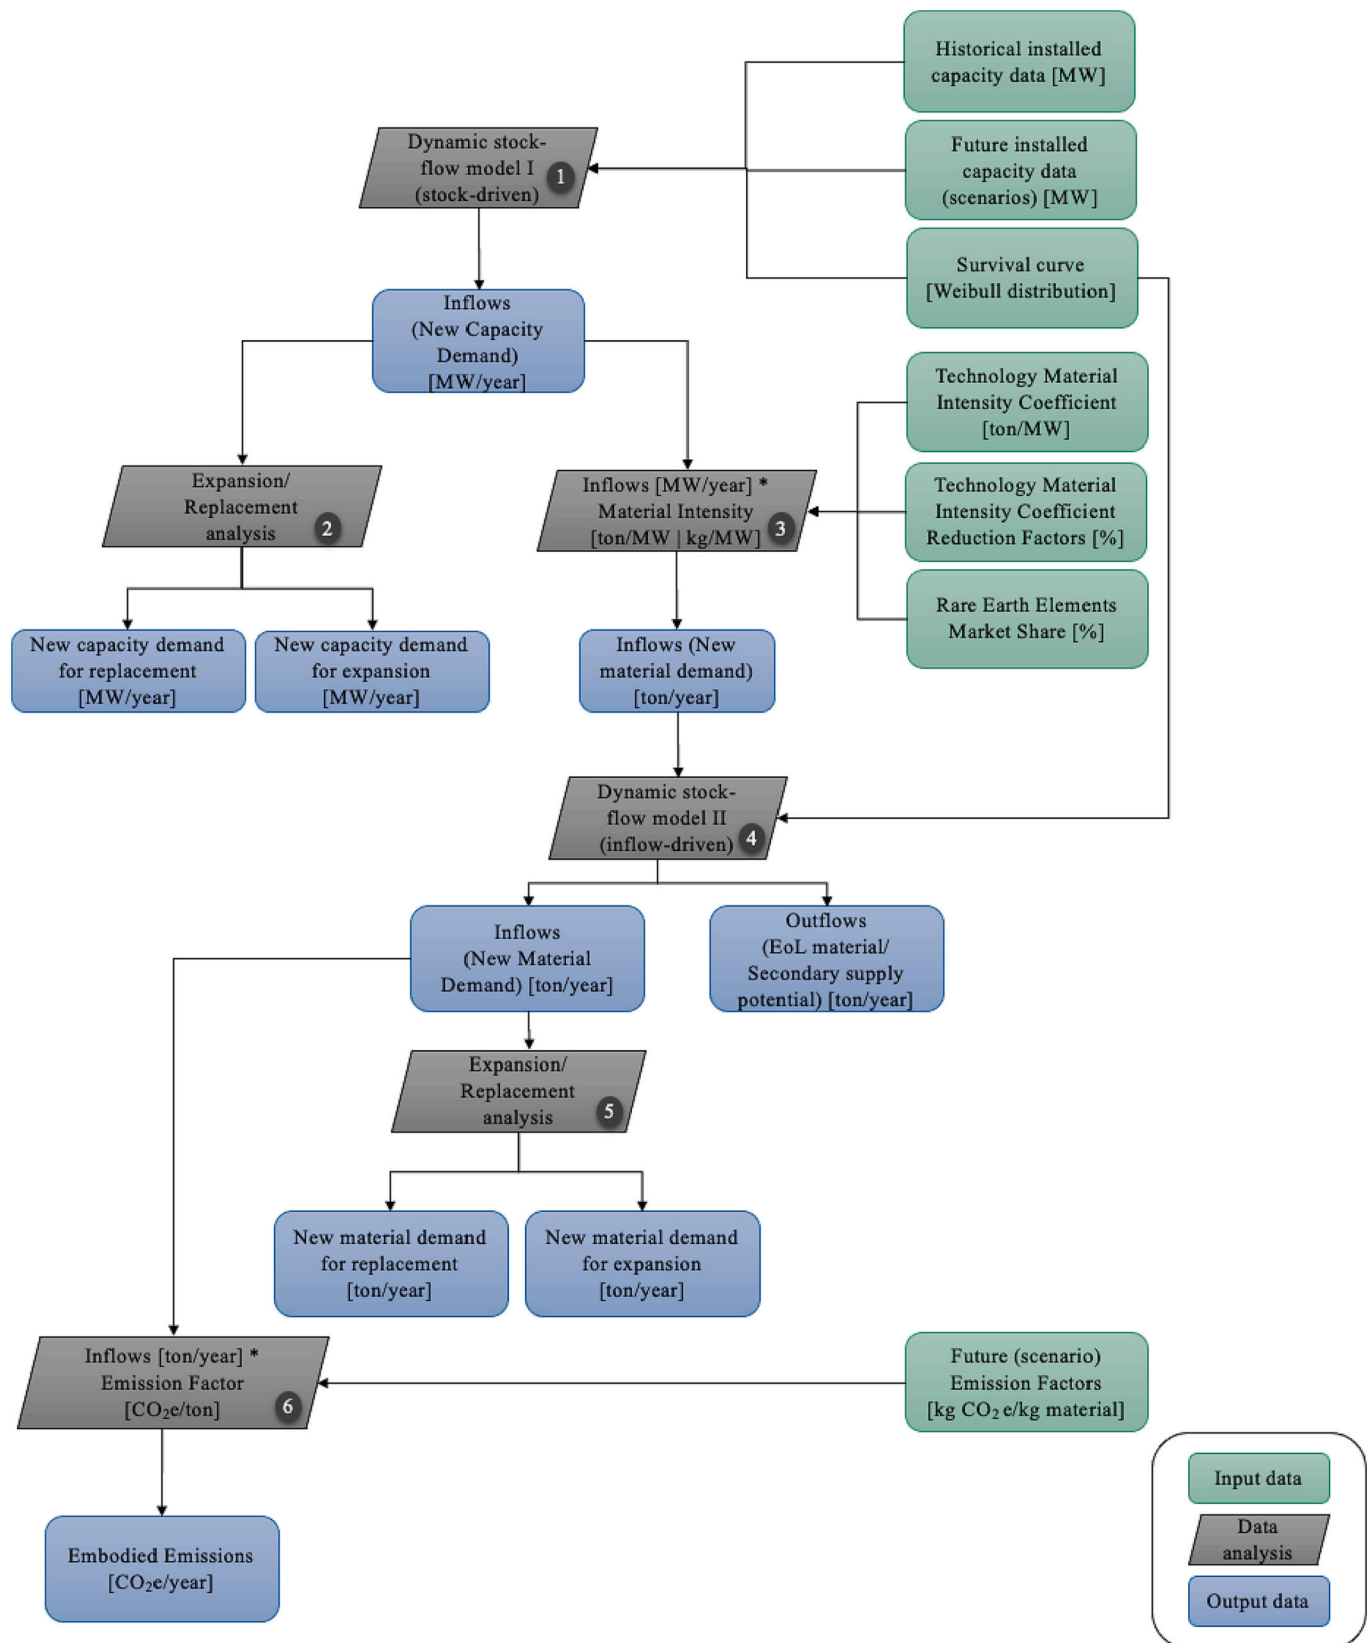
Historical installed capacity data [MW]

Dynamic stock-flow model I (stock-driven) 1

Future installed capacity data (scenarios) [MW]

Survival curve [Weibull distribution]

Inflows (New Capacity Demand) [MW/year]

Technology Material Intensity Coefficient [ton/MW]

Expansion/ Replacement analysis 2

Inflows [MW/year] * Material Intensity [ton/MW | kg/MW] 3

Technology Material Intensity Coefficient Reduction Factors [%]

Rare Earth Elements Market Share [%]

New capacity demand for replacement [MW/year]

New capacity demand for expansion [MW/year]

Inflows (New material demand) [ton/year]

Dynamic stock-flow model II (inflow-driven) 4

Inflows (New Material Demand) [ton/year]

Outflows (EoL material/ Secondary supply potential) [ton/year]

Expansion/ Replacement analysis 5

New material demand for replacement [ton/year]

New material demand for expansion [ton/year]

Inflows [ton/year] * Emission Factor [$CO_2$e/ton] 6

Future (scenario) Emission Factors [kg $CO_2$ e/kg material]

Embodied Emissions [$CO_2$e/year]

Input data

Data analysis

Output data